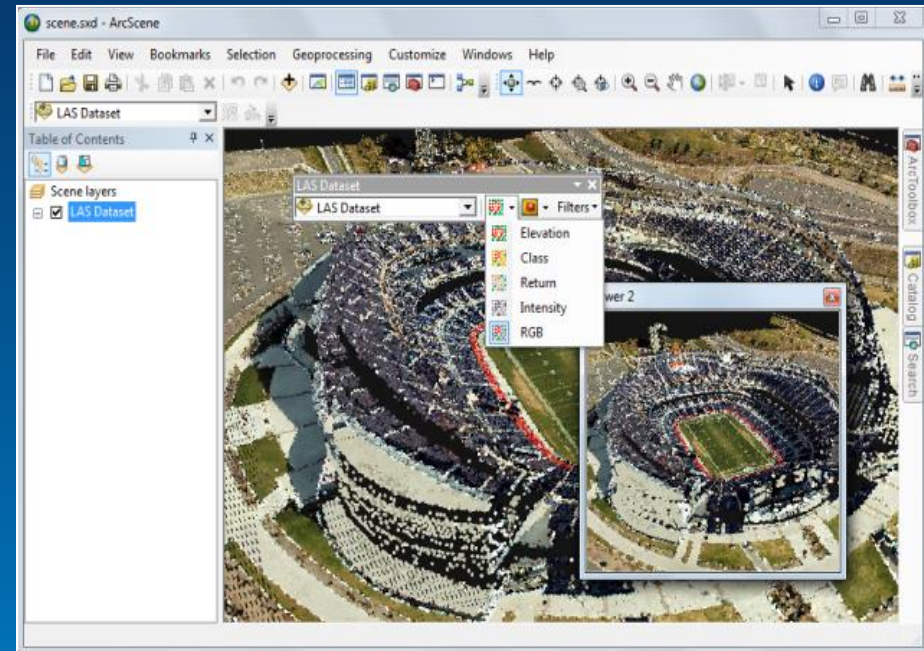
scene.sxd - ArcScene

File Edit View Bookmarks Selection Geoprocessing Customize Windows Help

LAS Dataset

Table of Contents

Scene layers

LAS Dataset

LAS Dataset

LAS Dataset

Filters

Elevation

Class

Return

Intensity

RGB

wer 2

ArcToolbox

Catalog

Search